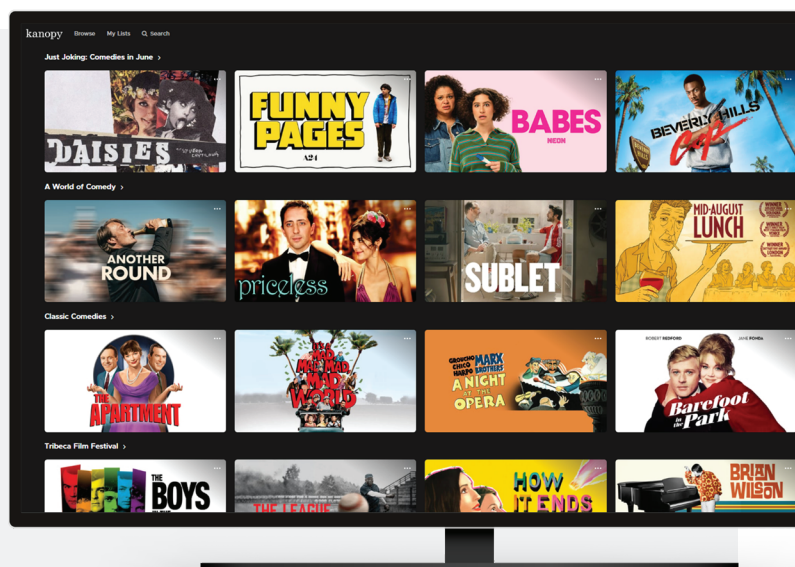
kanopy Browse My Lists Search

Just Joking: Comedies in June ›

DAISIES

FUNNY PAGES
A24

BABES
NEON

BEVERLY HILLS COP

A World of Comedy ›

ANOTHER ROUND

priceless

SUBLET

MID-AUGUST LUNCH

Classic Comedies ›

THE APARTMENT

IT'S A MAD MAD MAD MAD WORLD

GROUCHO CHICO HARPO MARX BROTHERS A NIGHT AT THE OPERA

ROBERT REDFORD JANE FONDA
Barefoot in the Park

Tribeca Film Festival ›

THE BOYS

THE LEAGUE

HOW IT ENDS

BRIAN WILSON